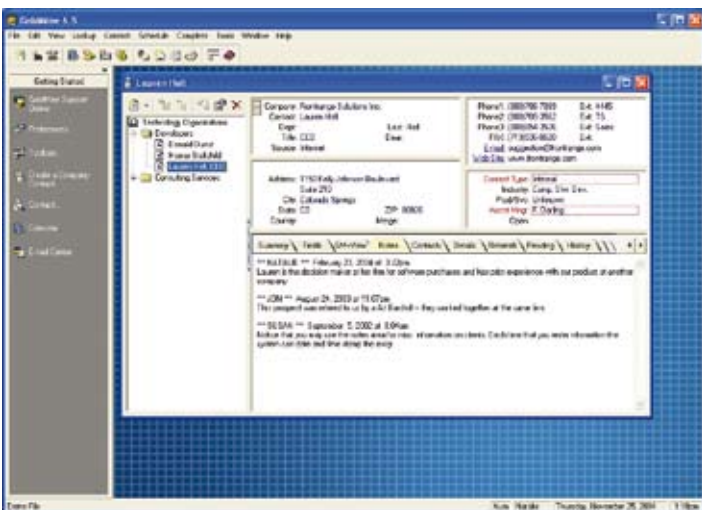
GoldMine 6.5

File Edit View Lookup Contact Schedule Complete Tools Window Help

Getting Started

GoldMine Support Online

Preferences

Toolbars

Create a Company Contact

Contacts

Calendar

E-mail Center

Lauren Hell

Technology Organizations
Developers
Donald Duran
Homer Bull.Hill
Lauren Hell, CEO
Consulting Services

Company: Frontrange Solutions Inc.
Contact: Lauren Hell
Dept:
Title: CEO
Source: Internet
Last: Hell
Dear:

Address: 1150 Kelly Johnson Boulevard
Suite 210
City: Colorado Springs
State: CO
ZIP: 80920
Country:
Merge:

Phone1: (800)766-7000 Ext: 4145
Phone2: (800)766-3502 Ext: 15
Phone3: (800)766-7625 Ext: Sales
FAX: (719)536-0620 Ext:
E-mail: suggestion@frontrange.com
Web Site: www.frontrange.com

Contact Type: Internal
Industry: Comp. Sftw Dev.
Prod/Svc: Unknown
Accnt Mngr: E.Darling
Open:

Summary Fields GM+View Notes Contacts Details Referrals Pending History

*** NATALIE *** February 23, 2004 at 3:02pm
Lauren is the decision maker at her firm for software purchases and has prior experience with our product at another company.

*** JON *** August 24, 2003 at 11:07am
This prospect was referred to us by a Art Bachelli -- they worked together at the same firm.

*** SUSAN *** September 5, 2002 at 8:09am
Notice that you may use the notes area to relay information on clients. Each time that you enter information the system can date and time stamp the entry.

Demo File

Auto Natalie Thursday, November 25, 2004 1:18pm